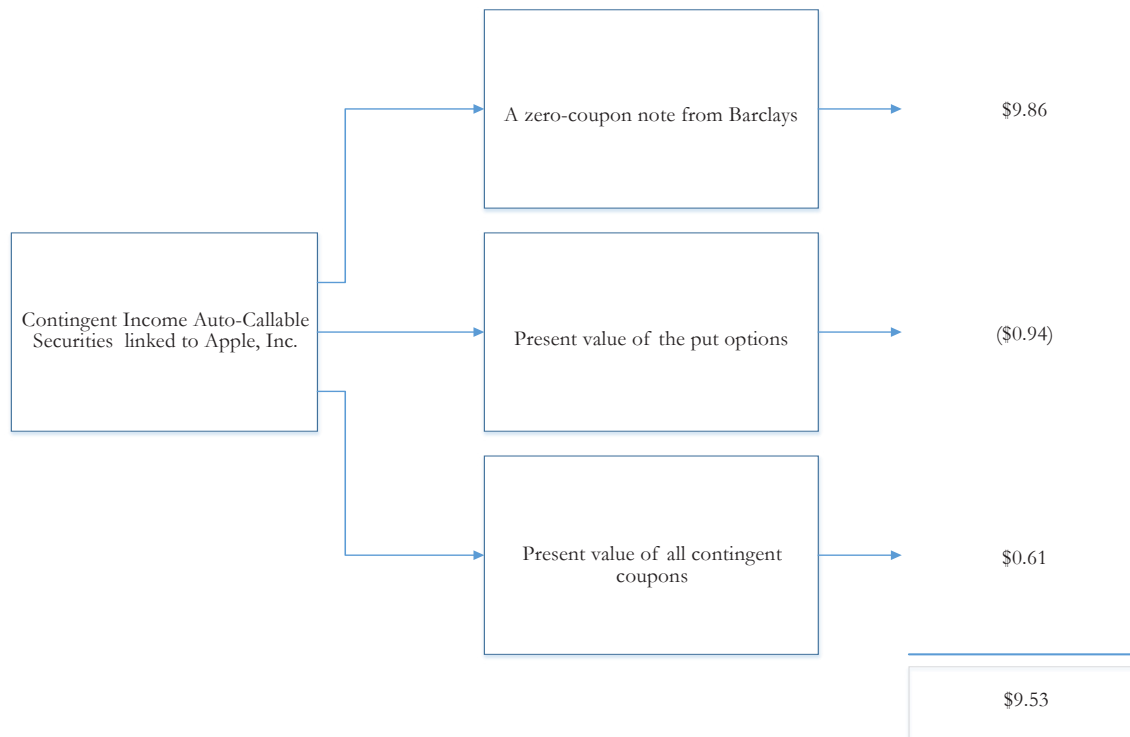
Contingent Income Auto-Callable Securities linked to Apple, Inc.

A zero-coupon note from Barclays

$9.86

Present value of the put options

($0.94)

Present value of all contingent coupons

$0.61

$9.53